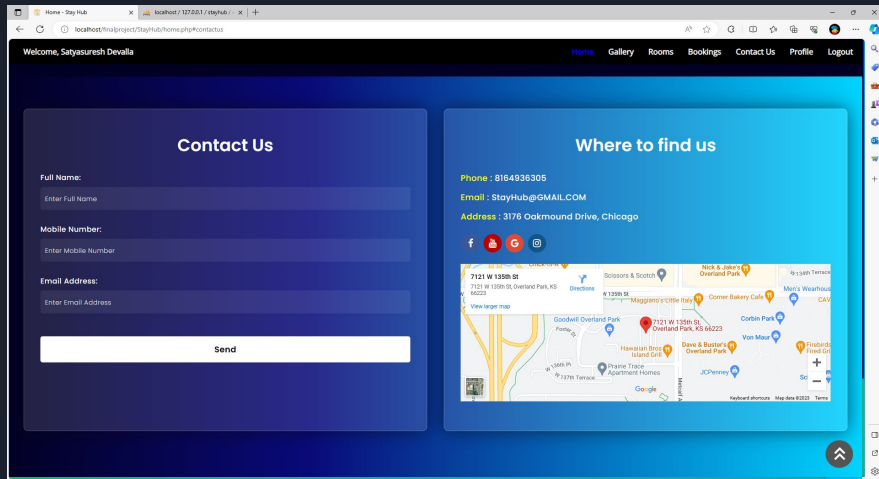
Home - Stay Hub
localhost / 127.0.0.1 / stayhub
localhost/finalproject/StayHub/home.php#contactus

Welcome, Satyasuresh Devalla
Home Gallery Rooms Bookings Contact Us Profile Logout

Contact Us

Full Name:
Enter Full Name

Mobile Number:
Enter Mobile Number

Email Address:
Enter Email Address

Send

Where to find us

Phone : 8164936305

Email : StayHub@GMAIL.COM

Address : 3176 Oakmound Drive, Chicago

7121 W 135th St
7121 W 135th St, Overland Park, KS 66223
Directions
View larger map

Scissors & Scotch
Nick & Jake's Overland Park
W 135th Terrace
W 135th St
Maggiano's Little Italy
Corner Bakery Cafe
Men's Wearhouse
Goodwill Overland Park
Corbin Park
7121 W 135th St, Overland Park, KS 66223
Von Maur
Hawaiian Bros Island Grill
Dave & Buster's Overland Park
Firebirds Fired Gr
Prairie Trace Apartment Homes
W 136th Pl
W 137th Terrace
JCPenney
Metcalf Ave
Google
Keyboard shortcuts Map data ©2023 Terms